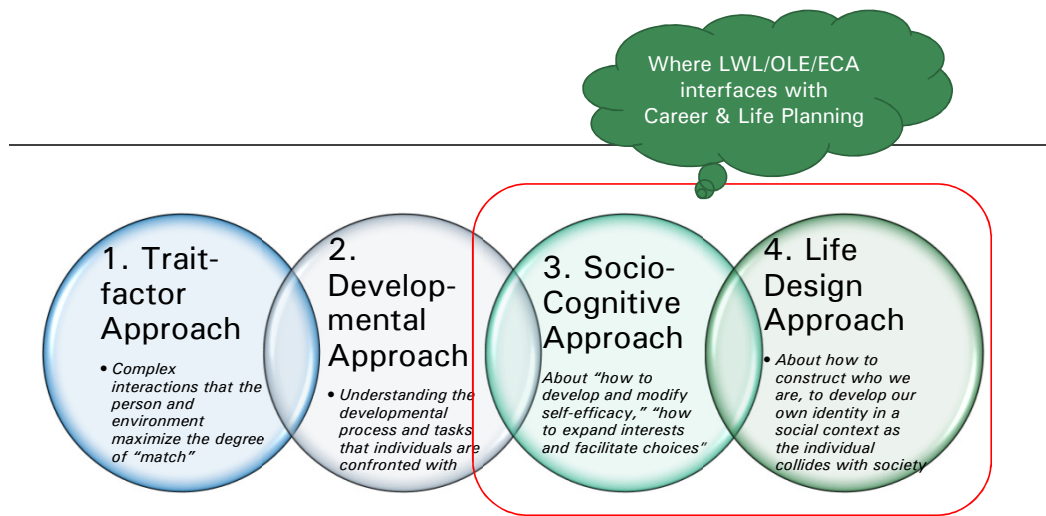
Where LWL/OLE/ECA interfaces with Career & Life Planning

1. Trait-factor Approach

• Complex interactions that the person and environment maximize the degree of “match”

2. Developmental Approach

• Understanding the developmental process and tasks that individuals are confronted with

3. Socio-Cognitive Approach

About “how to develop and modify self-efficacy,” “how to expand interests and facilitate choices”

4. Life Design Approach

• About how to construct who we are, to develop our own identity in a social context as the individual collides with society